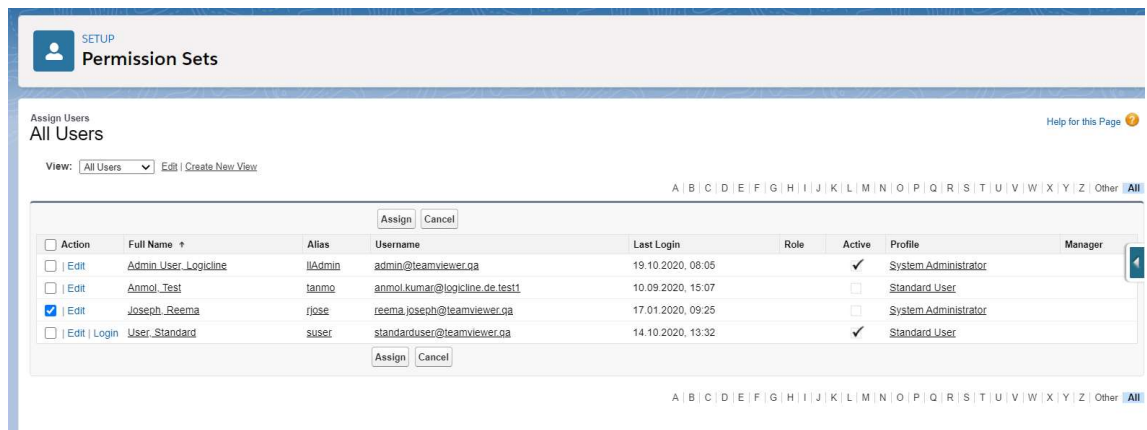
SETUP
Permission Sets

Assign Users
All Users

Help for this Page

View: All Users Edit | Create New View

A | B | C | D | E | F | G | H | I | J | K | L | M | N | O | P | Q | R | S | T | U | V | W | X | Y | Z | Other | All

Assign Cancel

| Action | Full Name ↑ | Alias | Username | Last Login | Role | Active | Profile | Manager |
|---|---|---|---|---|---|---|---|---|
| Edit | Admin User, Logicline | llAdmin | admin@teamviewer.qa | 19.10.2020, 08:05 | | ✓ | System Administrator | |
| Edit | Anmol, Test | tanmo | anmol.kumar@logicline.de.test1 | 10.09.2020, 15:07 | | | Standard User | |
| Edit | Joseph, Reema | rjose | reema.joseph@teamviewer.qa | 17.01.2020, 09:25 | | | System Administrator | |
| Edit \| Login | User, Standard | suser | standarduser@teamviewer.qa | 14.10.2020, 13:32 | | ✓ | Standard User | |

Assign Cancel

A | B | C | D | E | F | G | H | I | J | K | L | M | N | O | P | Q | R | S | T | U | V | W | X | Y | Z | Other | All